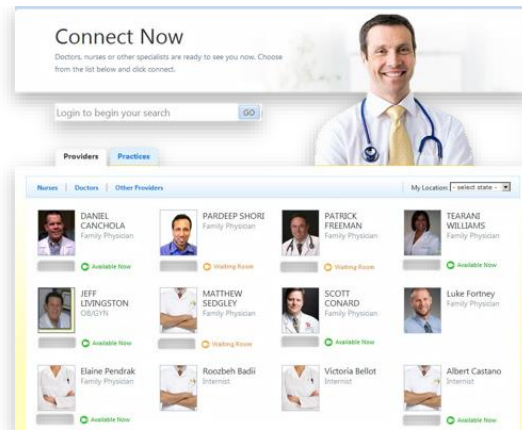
Connect Now

Doctors, nurses or other specialists are ready to see you now. Choose from the list below and click connect.

Login to begin your search GO

Providers Practices

Nurses | Doctors | Other Providers

My Location: - select state -

DANIEL CANCHOLA
Family Physician
Available Now

PARDEEP SHORI
Family Physician
Waiting Room

PATRICK FREEMAN
Family Physician
Waiting Room

TEARANI WILLIAMS
Family Physician
Available Now

JEFF LIVINGSTON
OB/GYN
Available Now

MATTHEW SEDGLEY
Family Physician
Waiting Room

SCOTT CONARD
Family Physician
Available Now

Luke Fortney
Family Physician

Elaine Pendrak
Family Physician
Available Now

Roozbeh Badii
Internist

Victoria Bellot
Internist

Albert Castano
Internist
Available Now